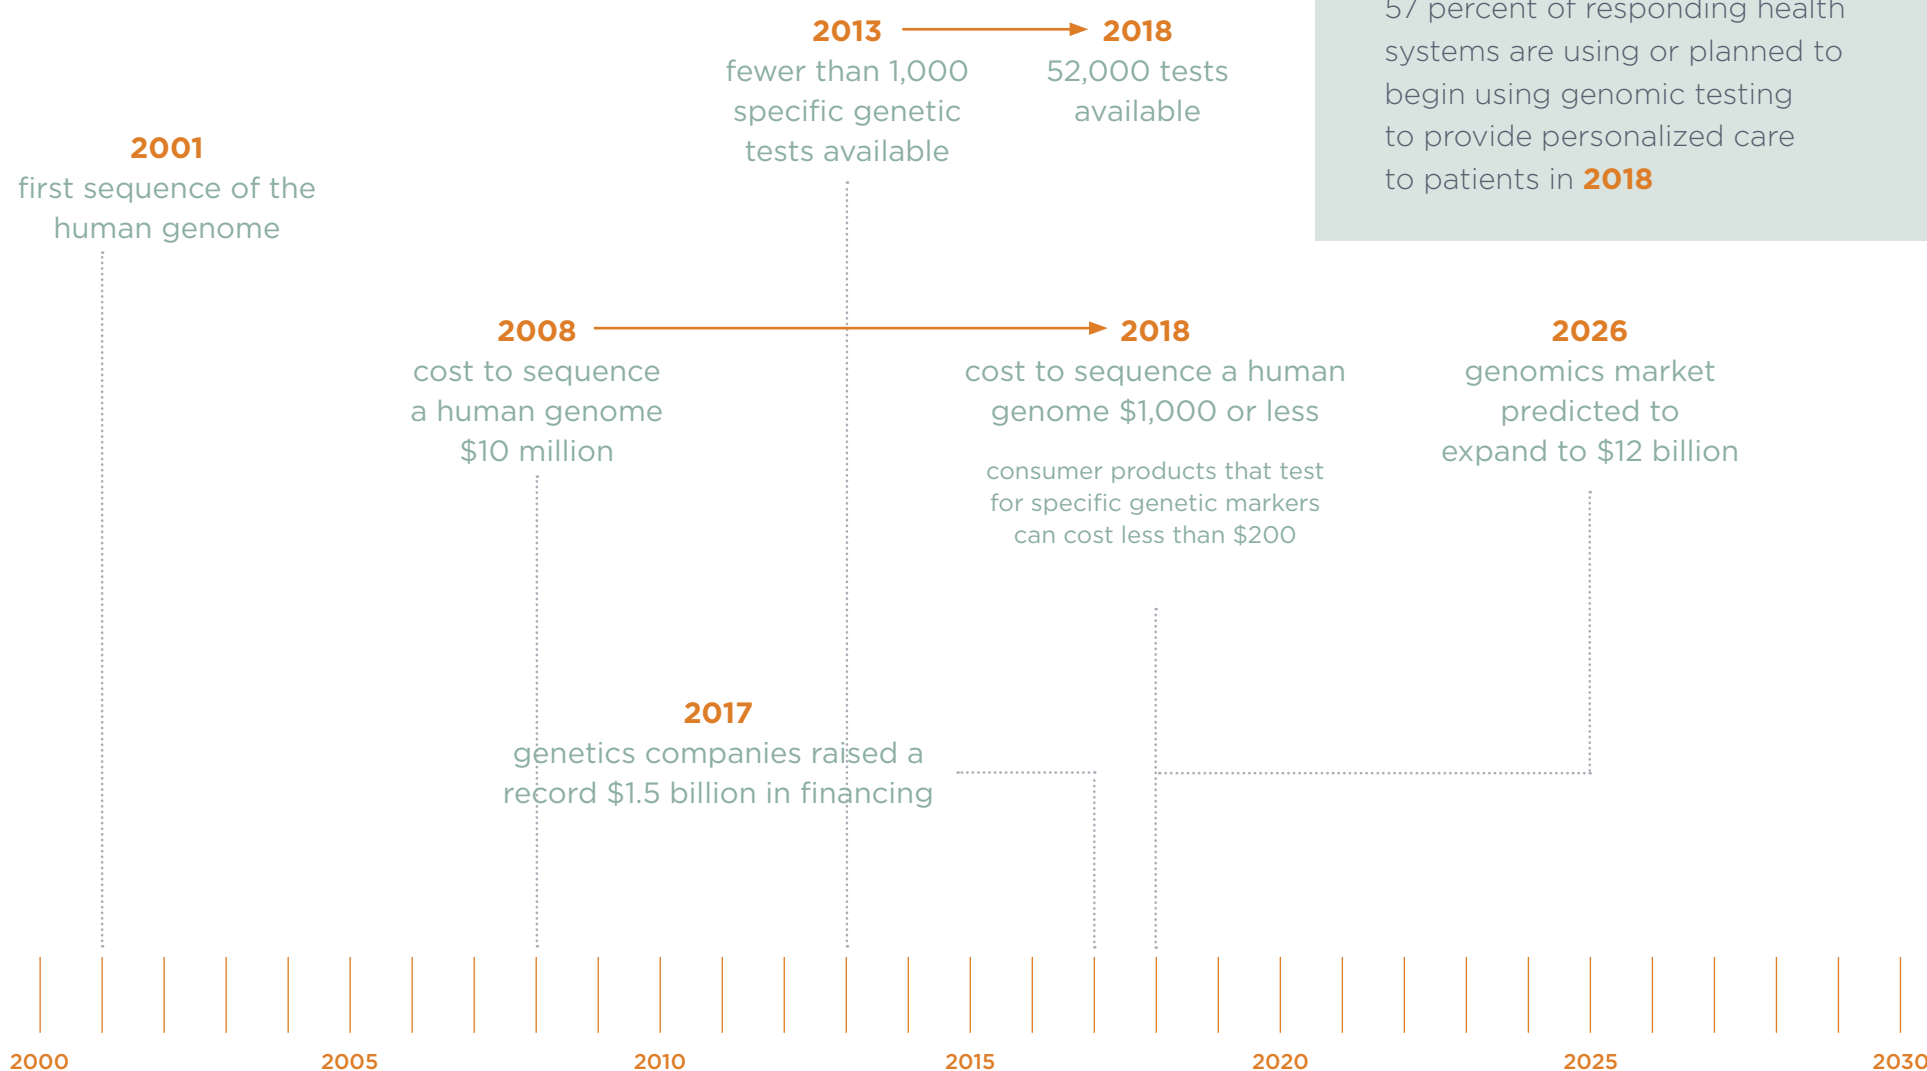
57 percent of responding health systems are using or planned to begin using genomic testing to provide personalized care to patients in 2018

2001
first sequence of the human genome

2013
fewer than 1,000 specific genetic tests available

2018
52,000 tests available

2008
cost to sequence a human genome $10 million

2018
cost to sequence a human genome $1,000 or less

consumer products that test for specific genetic markers can cost less than $200

2026
genomics market predicted to expand to $12 billion

2017
genetics companies raised a record $1.5 billion in financing

2000 2005 2010 2015 2020 2025 2030